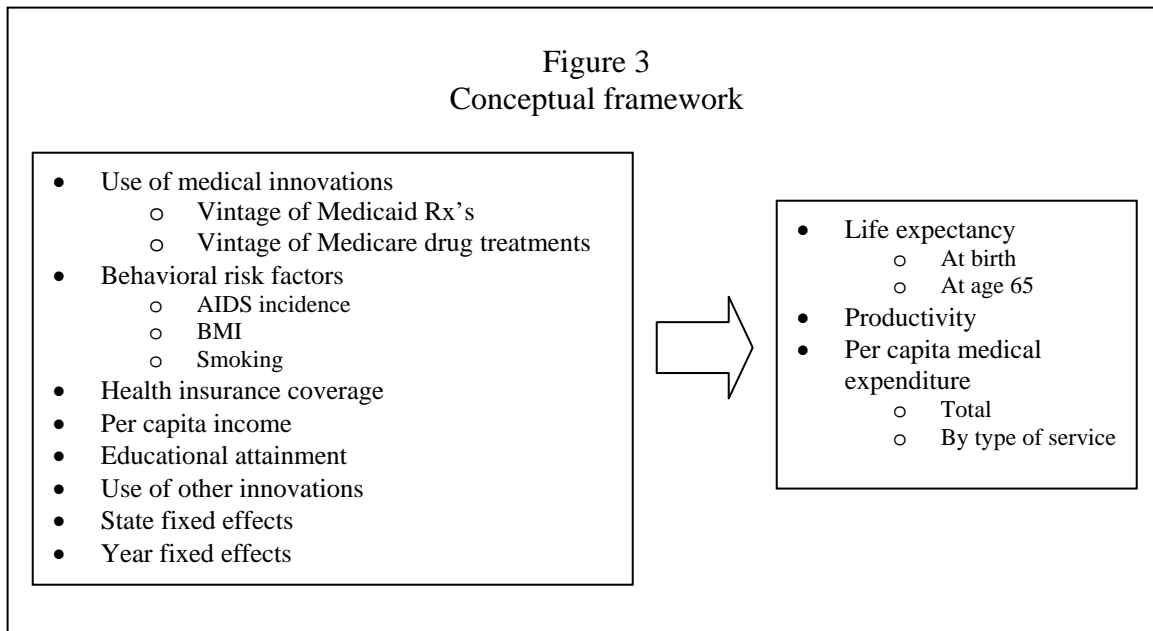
Figure 3
Conceptual framework

- Use of medical innovations
  - o Vintage of Medicaid Rx's
  - o Vintage of Medicare drug treatments
- Behavioral risk factors
  - o AIDS incidence
  - o BMI
  - o Smoking
- Health insurance coverage
- Per capita income
- Educational attainment
- Use of other innovations
- State fixed effects
- Year fixed effects

- Life expectancy
  - o At birth
  - o At age 65
- Productivity
- Per capita medical expenditure
  - o Total
  - o By type of service